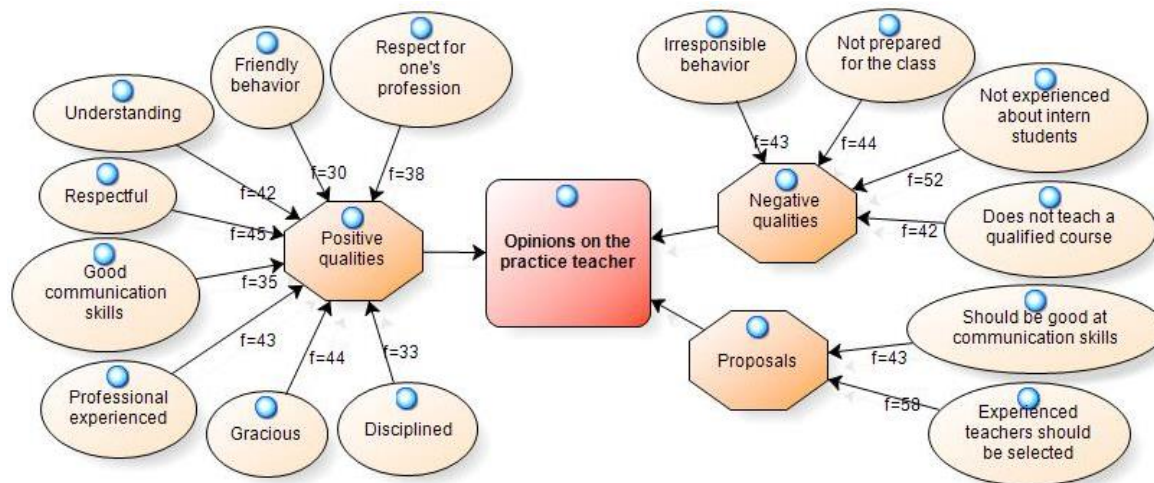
Friendly behavior

Respect for one's profession

Understanding

f=30

f=38

f=42

Respectful

f=45

Positive qualities

Good communication skills

f=35

f=43

Professional experienced

f=44

f=33

Gracious

Disciplined

Opinions on the practice teacher

Irresponsible behavior

Not prepared for the class

Not experienced about intern students

f=43

f=44

f=52

Negative qualities

f=42

Does not teach a qualified course

Should be good at communication skills

Proposals

f=43

f=58

Experienced teachers should be selected